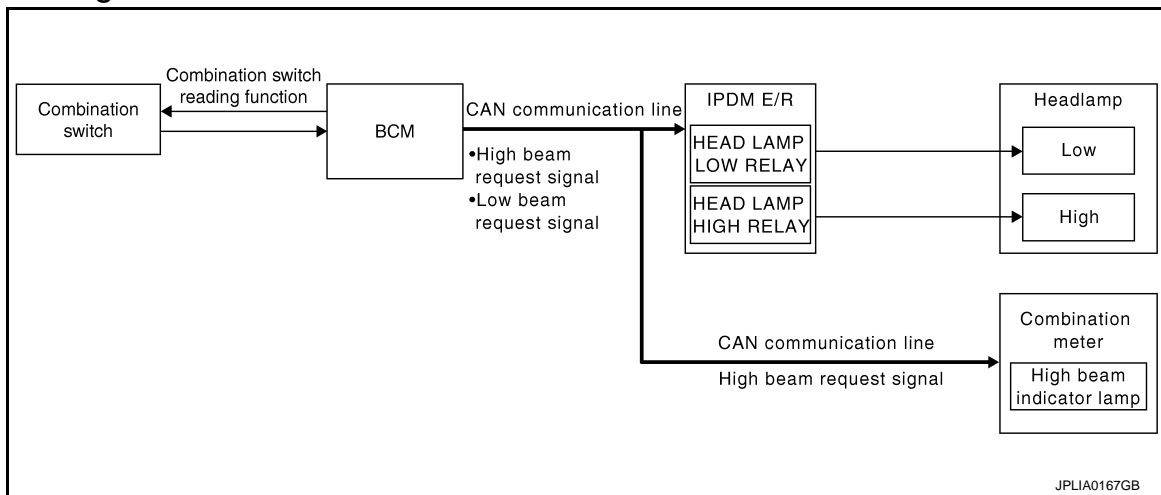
Combination switch

Combination switch reading function

BCM

CAN communication line

•High beam request signal
•Low beam request signal

IPDM E/R

HEAD LAMP LOW RELAY

HEAD LAMP HIGH RELAY

Headlamp

Low

High

CAN communication line

High beam request signal

Combination meter

High beam indicator lamp

JPLIA0167GB